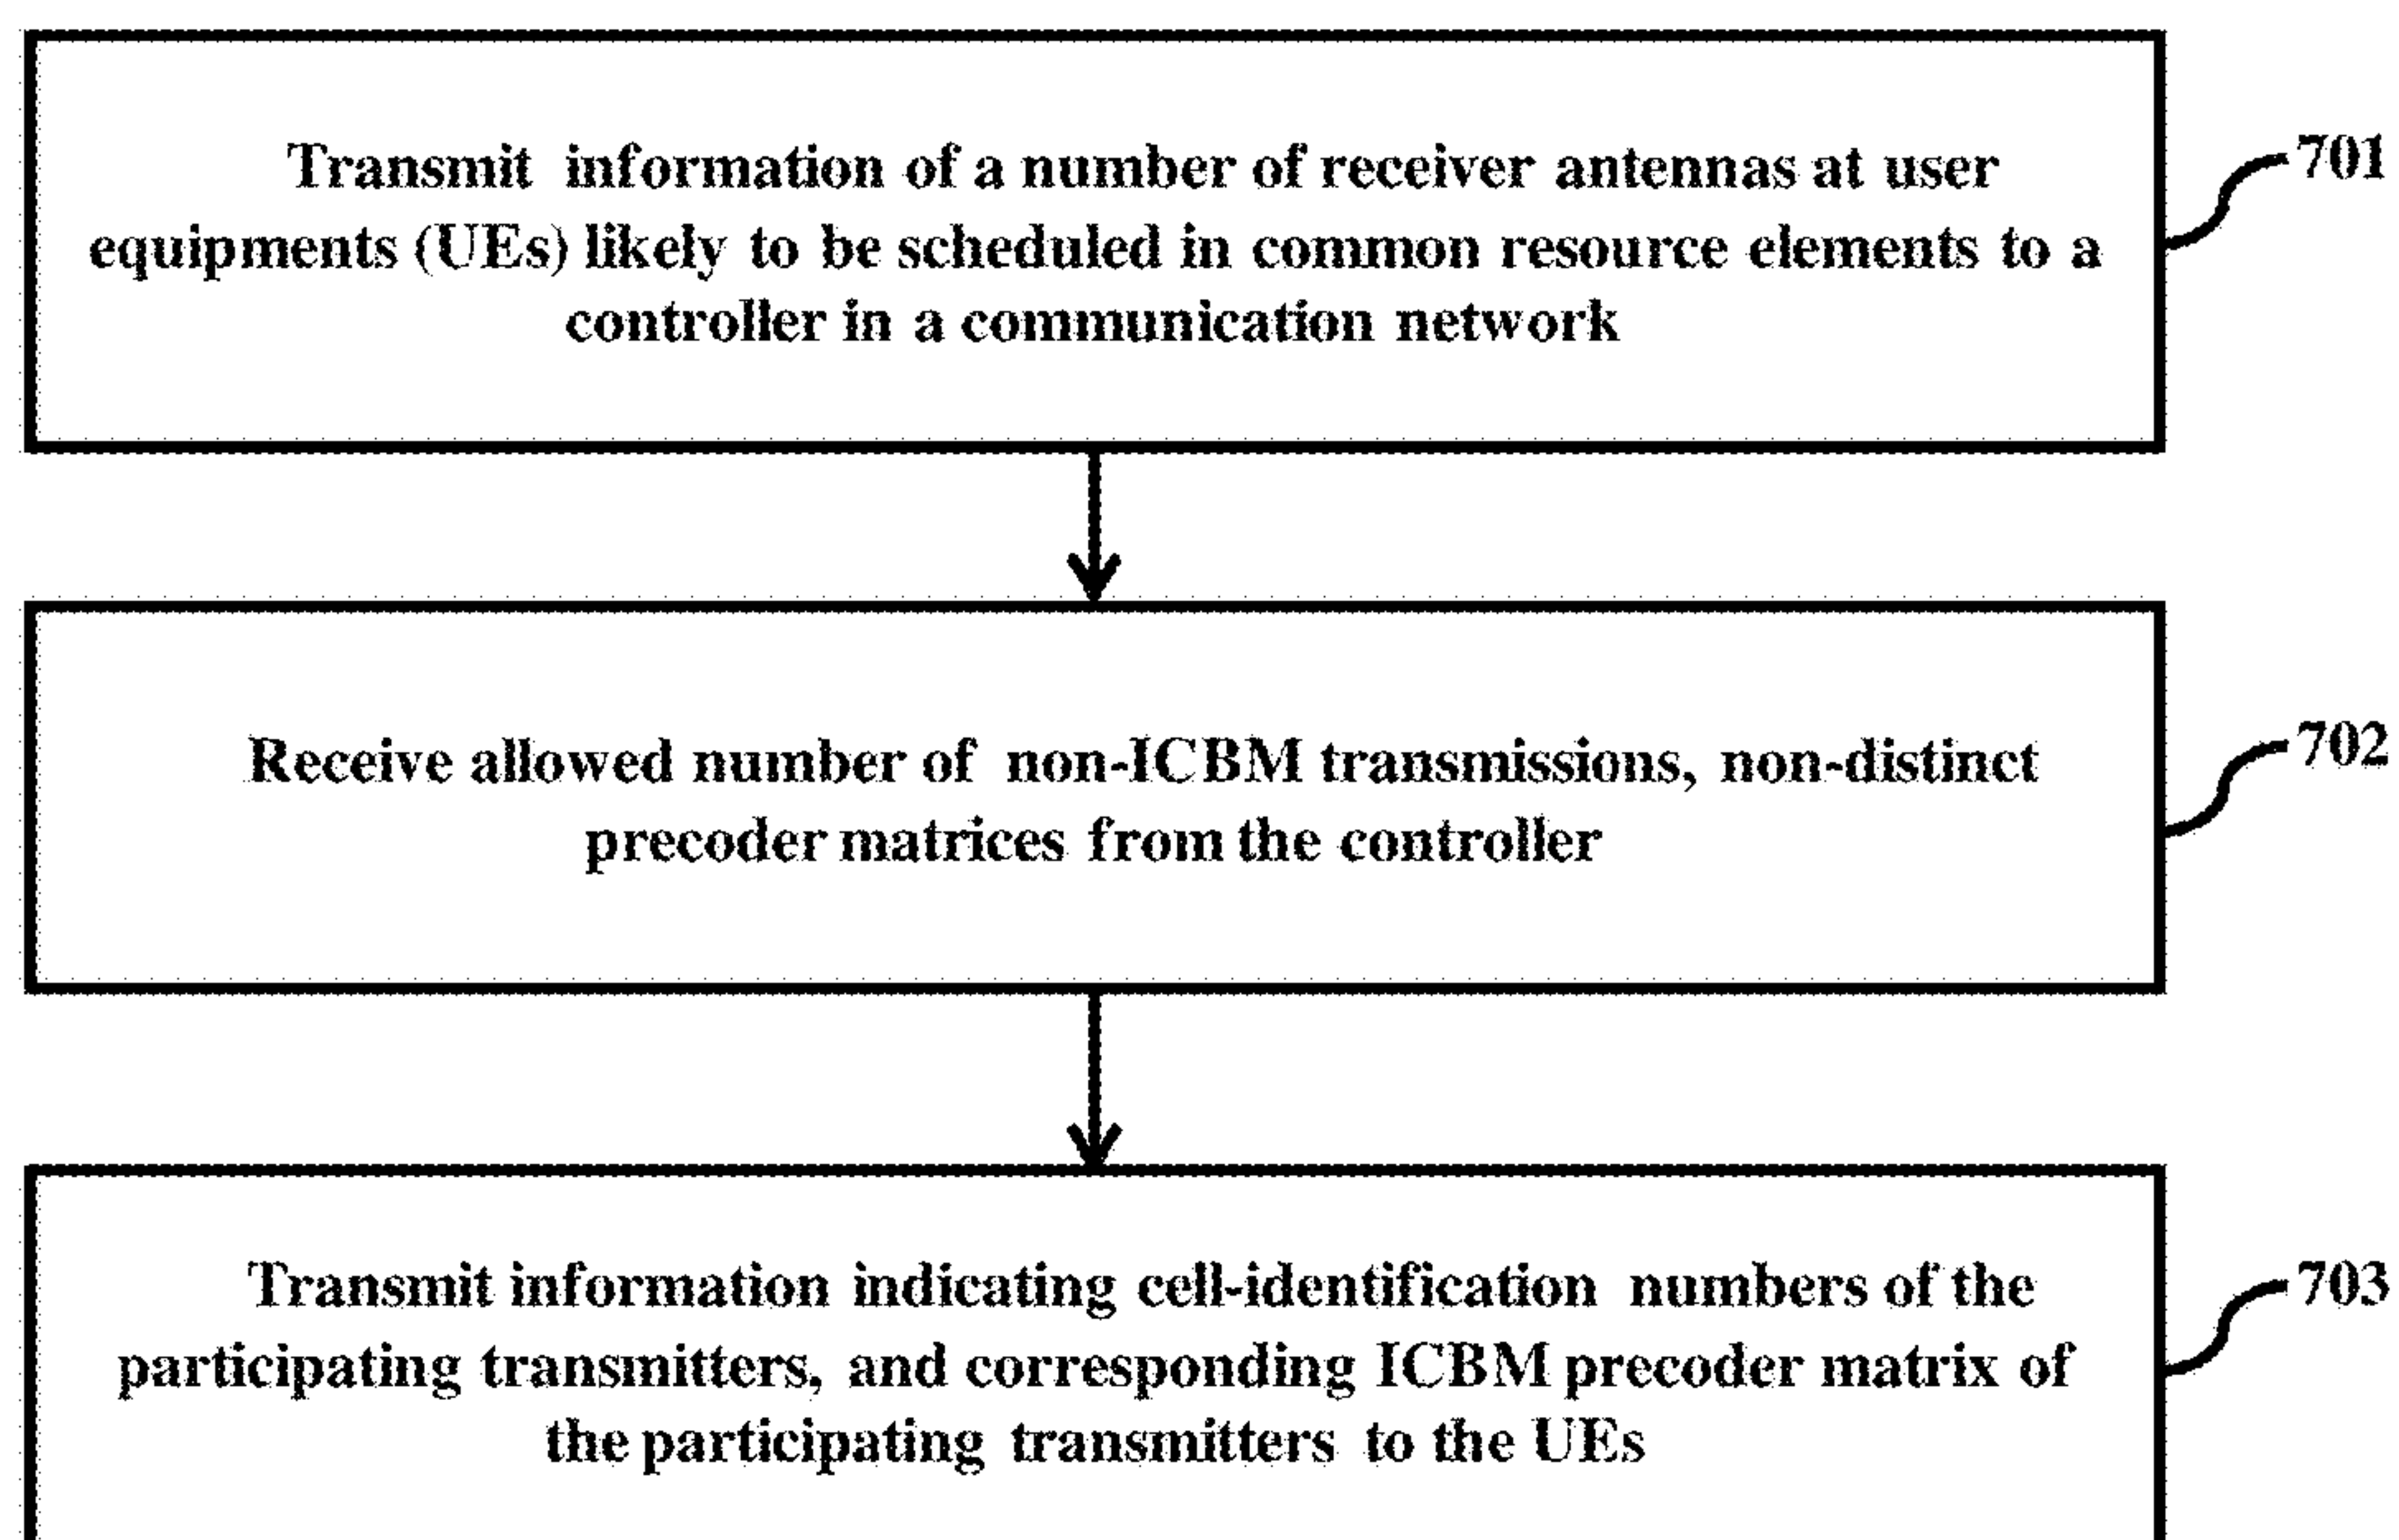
Transmit information of a number of receiver antennas at user equipments (UEs) likely to be scheduled in common resource elements to a controller in a communication network

701

Receive allowed number of non-ICBM transmissions, non-distinct precoder matrices from the controller

702

Transmit information indicating cell-identification numbers of the participating transmitters, and corresponding ICBM precoder matrix of the participating transmitters to the UEs

703